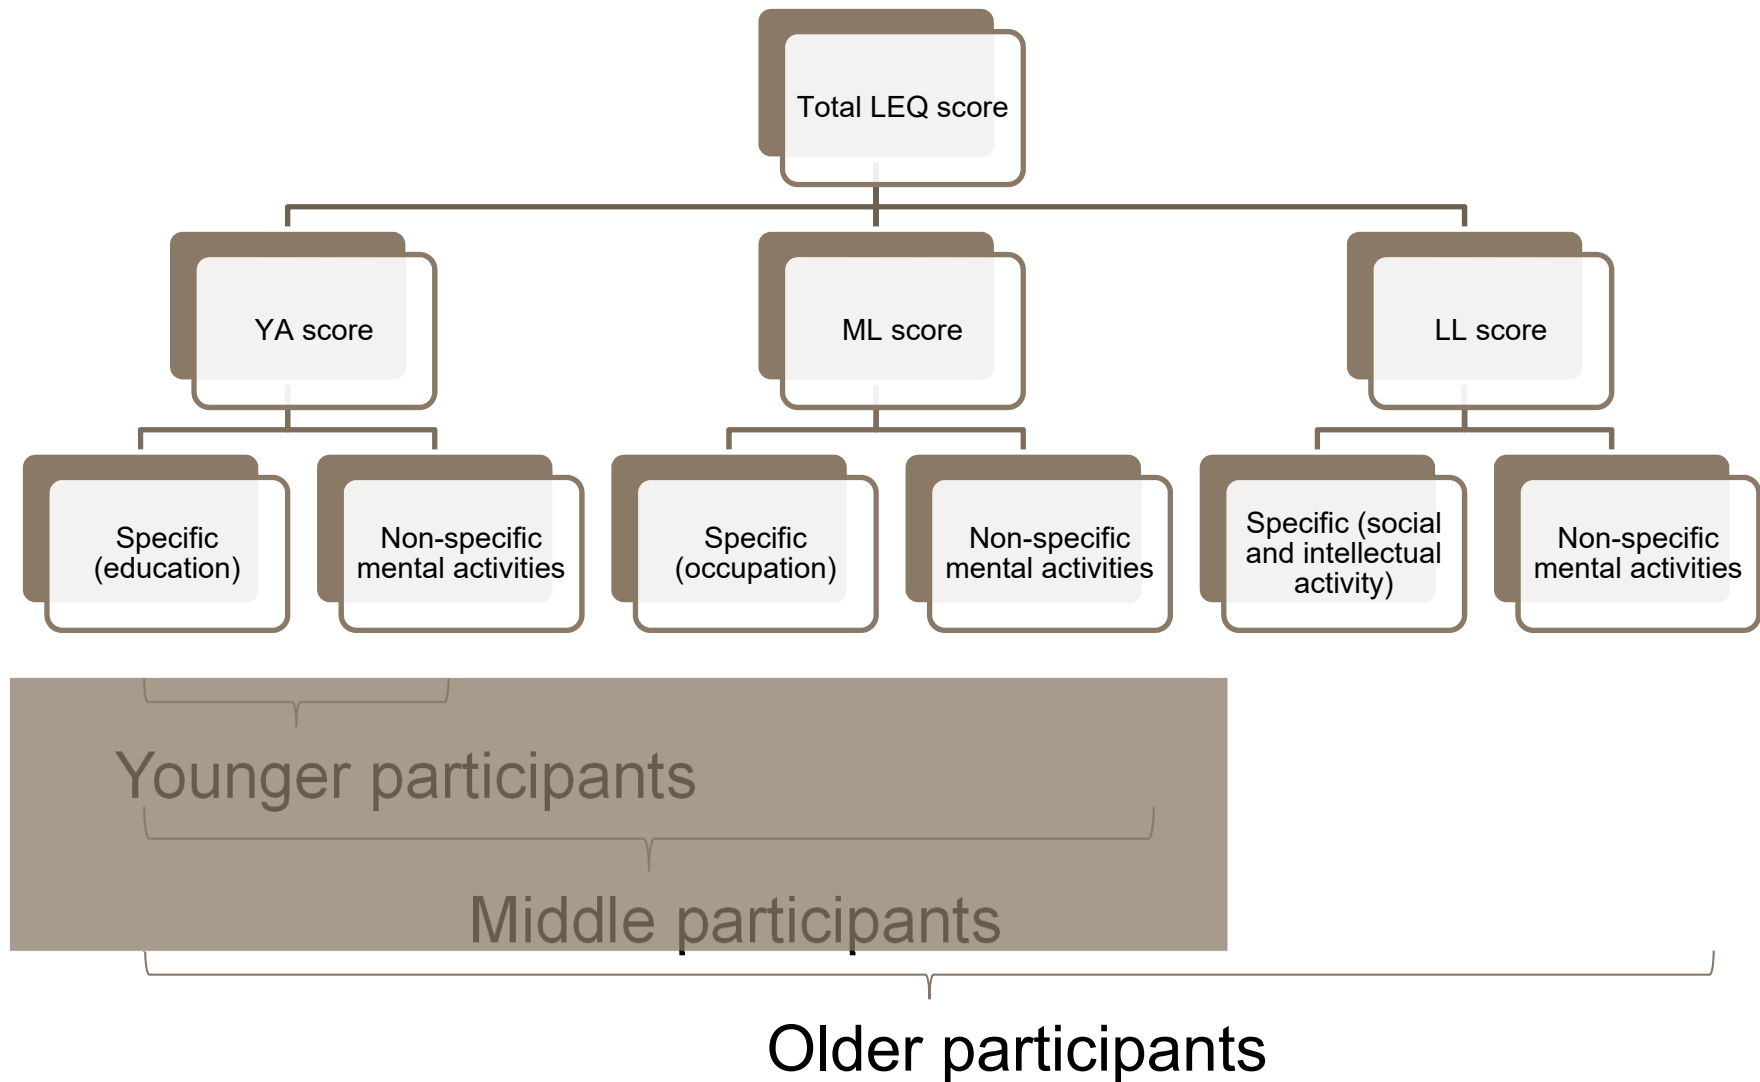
Total LEQ score

YA score

ML score

LL score

Specific (education)

Non-specific mental activities

Specific (occupation)

Non-specific mental activities

Specific (social and intellectual activity)

Non-specific mental activities

Younger participants

Middle participants

Older participants